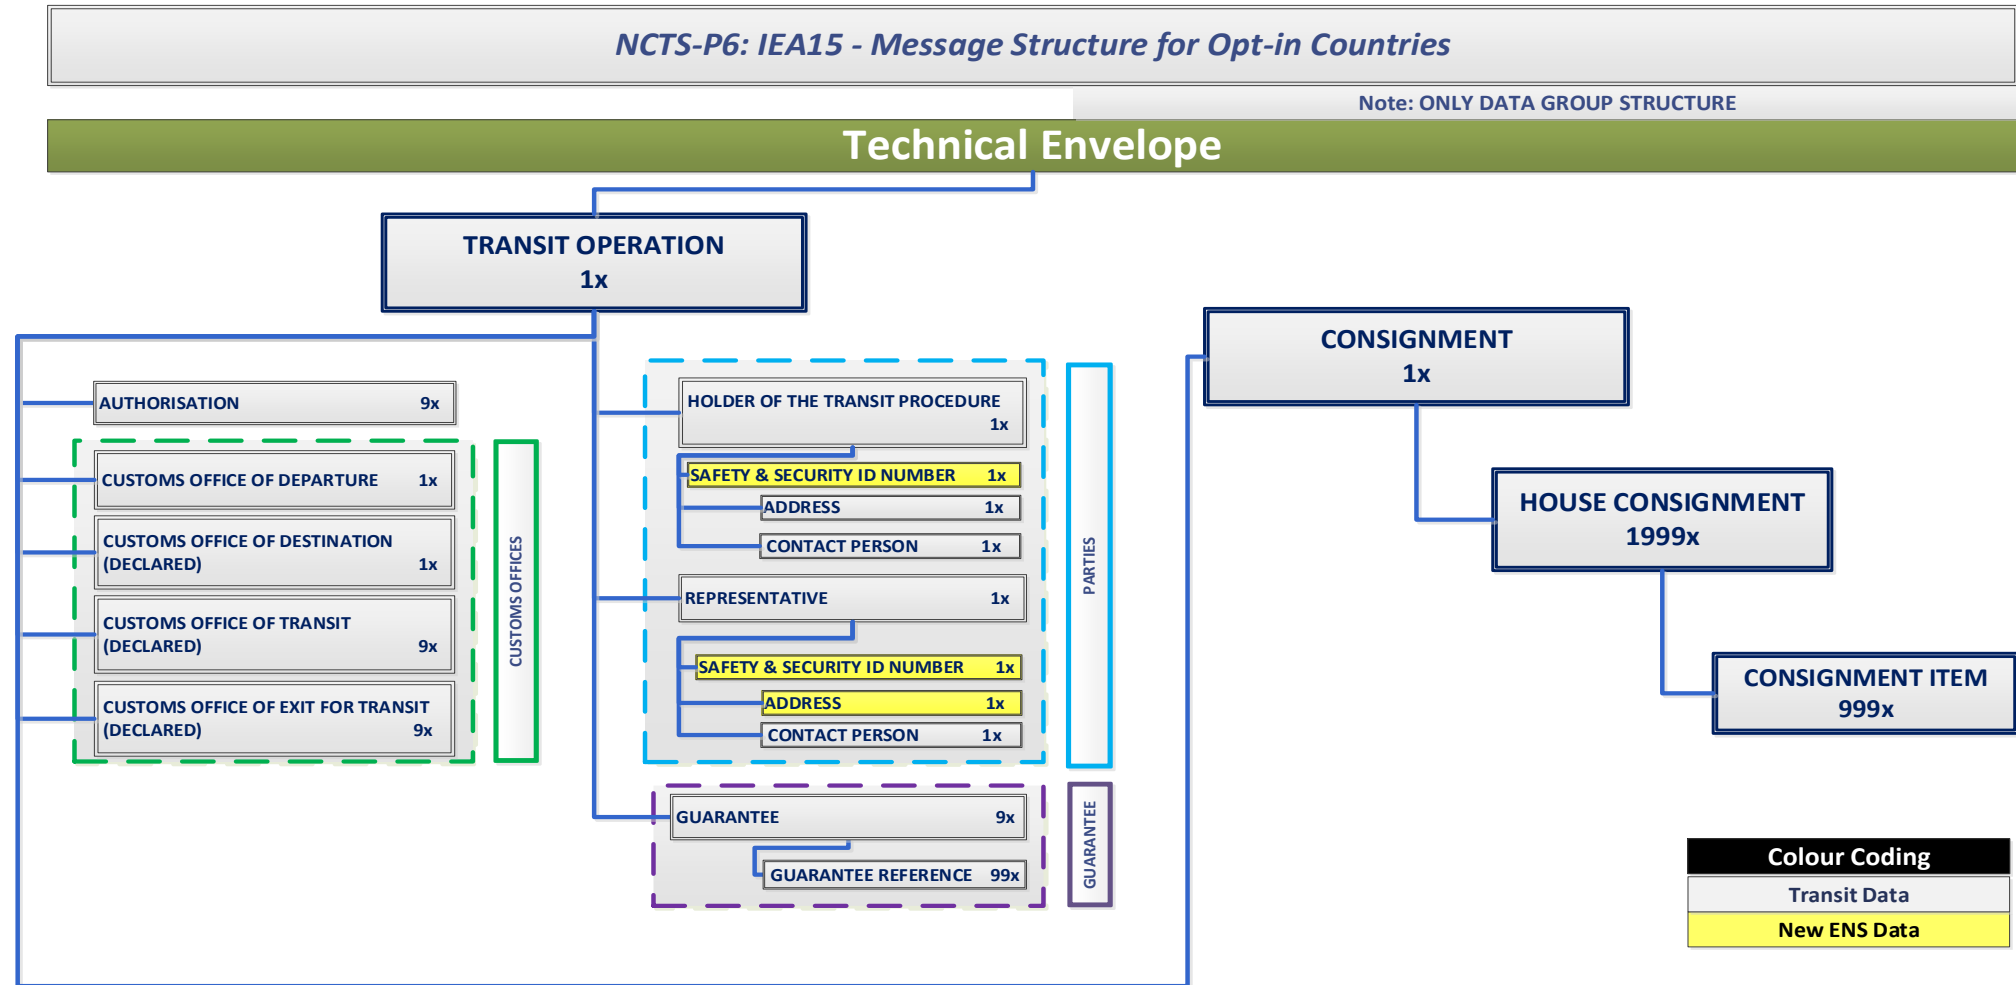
NCTS-P6: IEA15 - Message Structure for Opt-in Countries

Note: ONLY DATA GROUP STRUCTURE

Technical Envelope

TRANSIT OPERATION
1x

AUTHORISATION 9x

CUSTOMS OFFICE OF DEPARTURE 1x

CUSTOMS OFFICE OF DESTINATION (DECLARED) 1x

CUSTOMS OFFICE OF TRANSIT (DECLARED) 9x

CUSTOMS OFFICE OF EXIT FOR TRANSIT (DECLARED) 9x

CUSTOMS OFFICES

HOLDER OF THE TRANSIT PROCEDURE 1x

SAFETY & SECURITY ID NUMBER 1x

ADDRESS 1x

CONTACT PERSON 1x

REPRESENTATIVE 1x

SAFETY & SECURITY ID NUMBER 1x

ADDRESS 1x

CONTACT PERSON 1x

PARTIES

GUARANTEE 9x

GUARANTEE REFERENCE 99x

GUARANTEE

CONSIGNMENT
1x

HOUSE CONSIGNMENT
1999x

CONSIGNMENT ITEM
999x

| Colour Coding |
|---|
| Transit Data |
| New ENS Data |